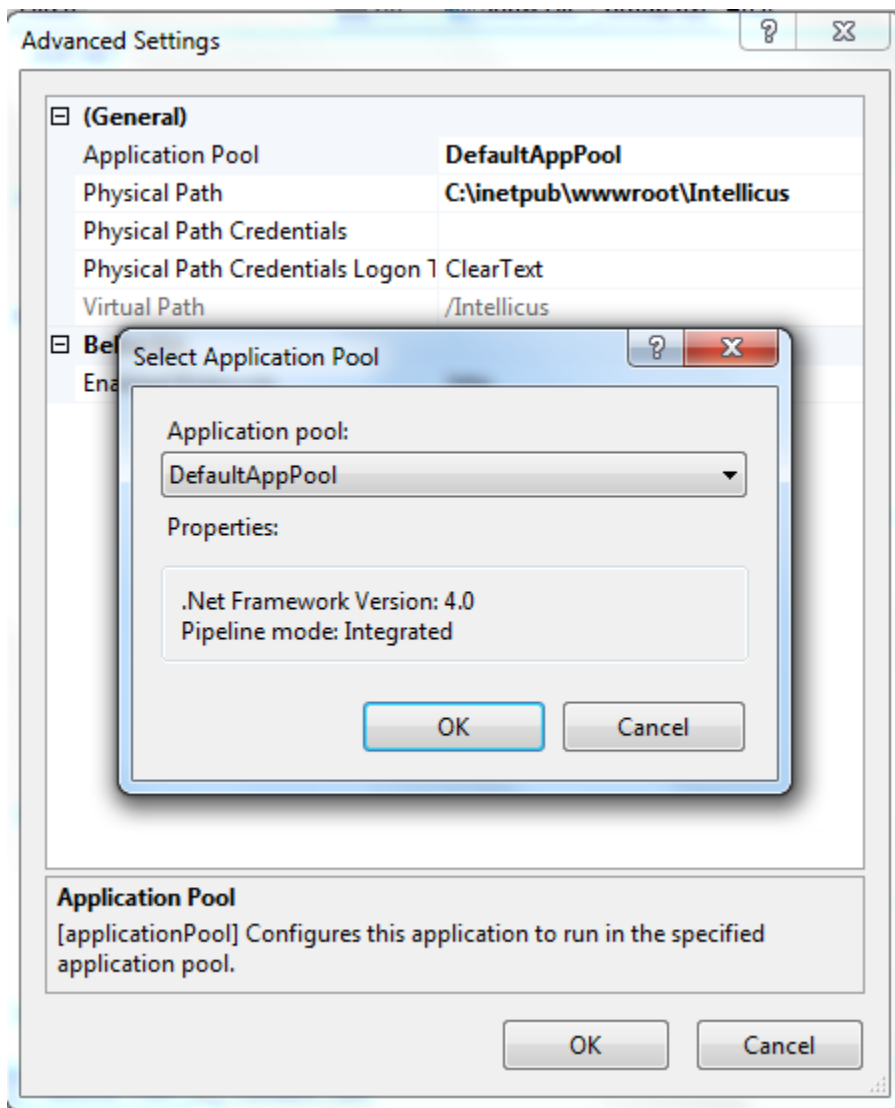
Advanced Settings

? X

⊟ (General)

| Application Pool | DefaultAppPool |
|---|---|
| Physical Path | C:\inetpub\wwwroot\Intellicus |
| Physical Path Credentials | |
| Physical Path Credentials Logon T | ClearText |
| Virtual Path | /Intellicus |

⊟ Be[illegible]
Ena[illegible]

Select Application Pool

? X

Application pool:

DefaultAppPool

Properties:

.Net Framework Version: 4.0
Pipeline mode: Integrated

OK Cancel

Application Pool
[applicationPool] Configures this application to run in the specified application pool.

OK Cancel